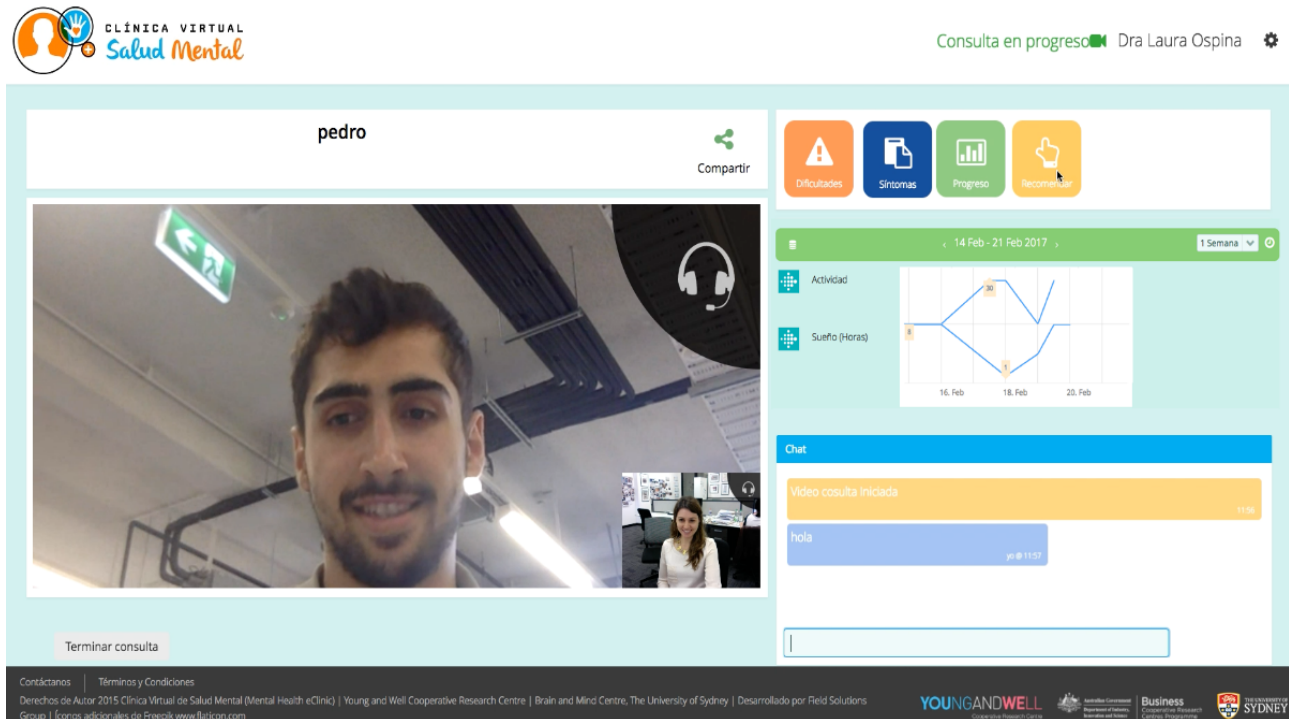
CLÍNICA VIRTUAL
Salud Mental

Consulta en progreso Dra Laura Ospina

pedro

Compartir

Dificultades
Síntomas
Progreso
Recomendar

‹ 14 Feb - 21 Feb 2017 ›
1 Semana

Actividad

Sueño (Horas)

30
8
1

16. Feb
18. Feb
20. Feb

Chat

Video consulta iniciada
11:56

hola
yo @ 11:57

Terminar consulta

Contáctanos | Términos y Condiciones

Derechos de Autor 2015 Clínica Virtual de Salud Mental (Mental Health eClinic) | Young and Well Cooperative Research Centre | Brain and Mind Centre, The University of Sydney | Desarrollado por Field Solutions Group | Íconos adicionales de Freepik www.flaticon.com

YOUNGANDWELL
Cooperative Research Centre

Australian Government
Department of Industry, Innovation and Science

Business
Cooperative Research Centres Programme

THE UNIVERSITY OF SYDNEY